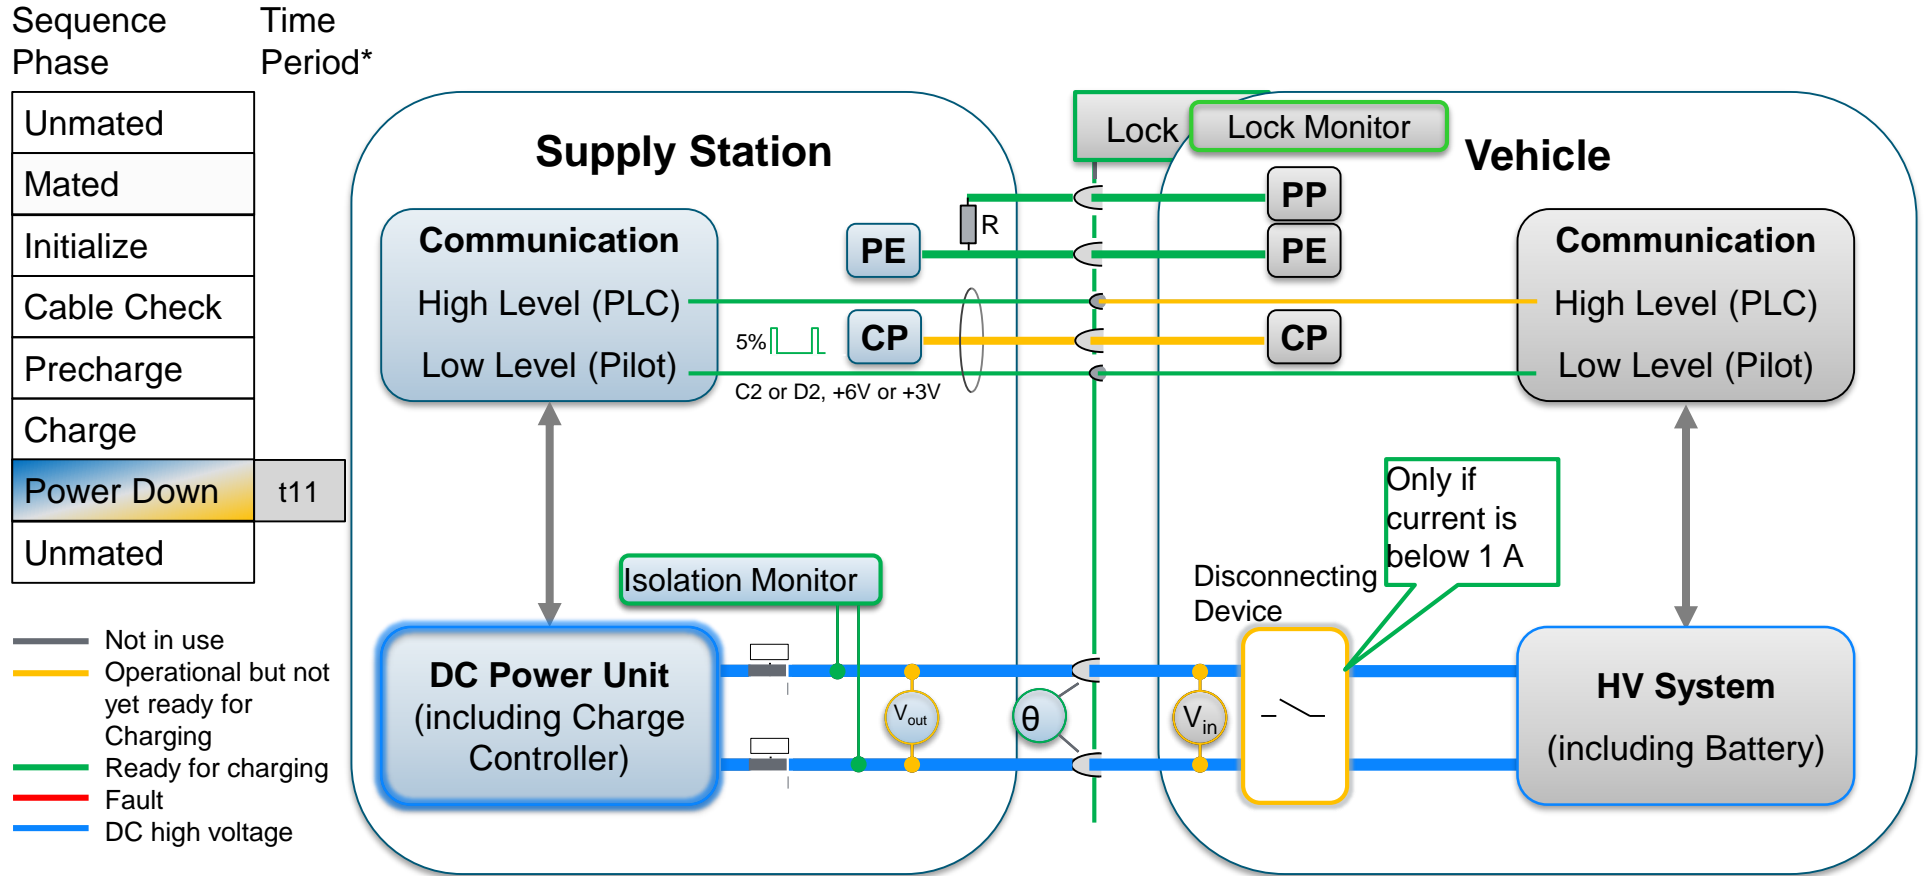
Sequence Phase

Time Period*

| Unmated | |
|---|---|
| Mated | |
| Initialize | |
| Cable Check | |
| Precharge | |
| Charge | |
| Power Down | t11 |
| Unmated | |

Not in use
Operational but not yet ready for Charging
Ready for charging
Fault
DC high voltage

Supply Station

Lock

Lock Monitor

Vehicle

Communication
High Level (PLC)
Low Level (Pilot)

R

PP

PE

PE

5%

CP

CP

C2 or D2, +6V or +3V

Communication
High Level (PLC)
Low Level (Pilot)

Only if current is below 1 A

Disconnecting Device

Isolation Monitor

DC Power Unit (including Charge Controller)

$V_{out}$

θ

$V_{in}$

HV System
(including Battery)